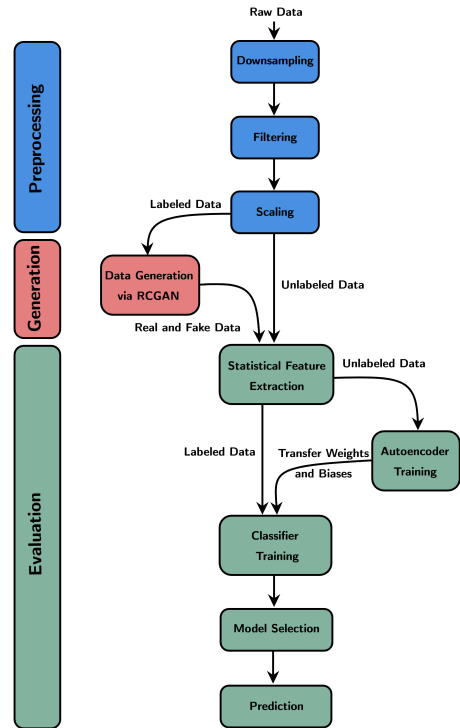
Preprocessing

Generation

Evaluation

Raw Data

Downsampling

Filtering

Labeled Data

Scaling

Data Generation via RCGAN

Unlabeled Data

Real and Fake Data

Statistical Feature Extraction

Unlabeled Data

Labeled Data

Transfer Weights and Biases

Autoencoder Training

Classifier Training

Model Selection

Prediction